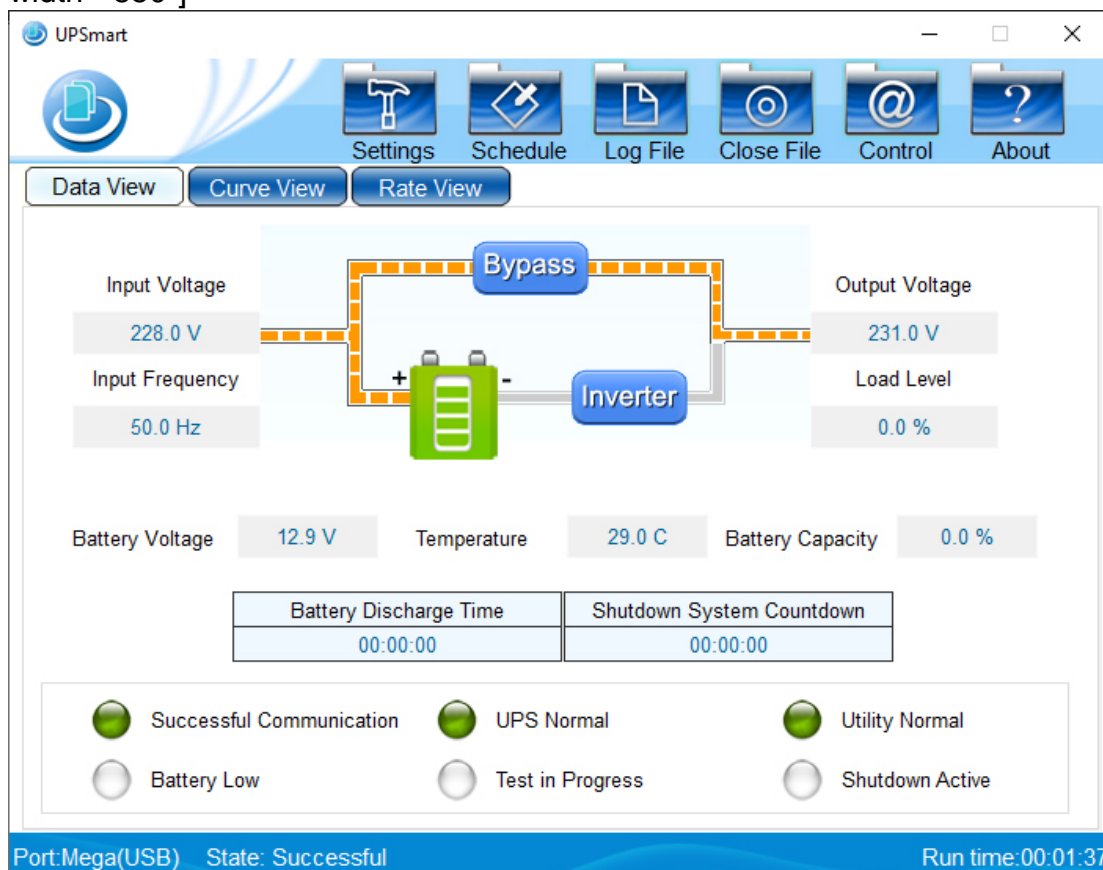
UPSmart

Settings Schedule Log File Close File Control About

Data View Curve View Rate View

Input Voltage
228.0 V
Input Frequency
50.0 Hz

Bypass
+ -
Inverter

Output Voltage
231.0 V
Load Level
0.0 %

Battery Voltage 12.9 V Temperature 29.0 C Battery Capacity 0.0 %

| Battery Discharge Time | Shutdown System Countdown |
|---|---|
| 00:00:00 | 00:00:00 |

Successful Communication UPS Normal Utility Normal
Battery Low Test in Progress Shutdown Active

Port:Mega(USB) State: Successful Run time:00:01:37